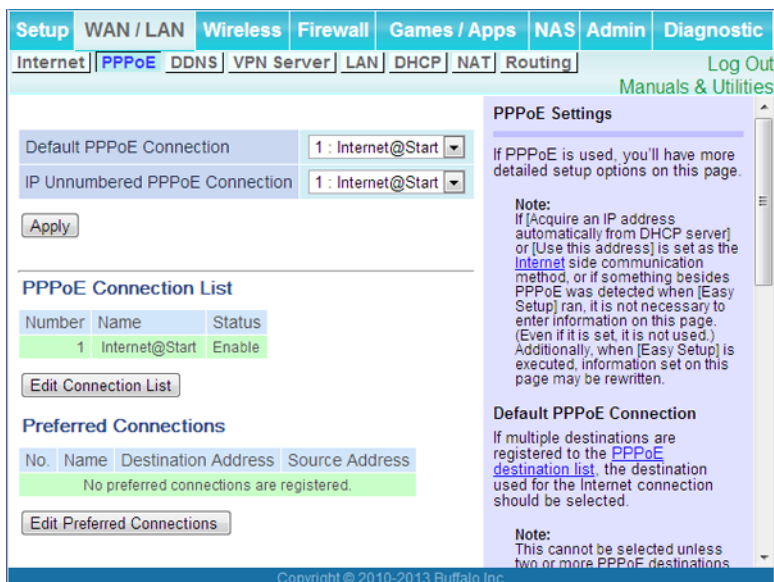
Setup | WAN / LAN | Wireless | Firewall | Games / Apps | NAS | Admin | Diagnostic

Internet | PPPoE | DDNS | VPN Server | LAN | DHCP | NAT | Routing

Log Out
Manuals & Utilities

| Default PPPoE Connection | 1 : Internet@Start |
|---|---|
| IP Unnumbered PPPoE Connection | 1 : Internet@Start |

Apply

PPPoE Connection List

| Number | Name | Status |
|---|---|---|
| 1 | Internet@Start | Enable |

Edit Connection List

Preferred Connections

| No. | Name | Destination Address | Source Address |
|---|---|---|---|
| No preferred connections are registered. | | | |

Edit Preferred Connections

PPPoE Settings

If PPPoE is used, you'll have more detailed setup options on this page.

Note:
If [Acquire an IP address automatically from DHCP server] or [Use this address] is set as the Internet side communication method, or if something besides PPPoE was detected when [Easy Setup] ran, it is not necessary to enter information on this page. (Even if it is set, it is not used.) Additionally, when [Easy Setup] is executed, information set on this page may be rewritten.

Default PPPoE Connection

If multiple destinations are registered to the PPPoE destination list, the destination used for the Internet connection should be selected.

Note:
This cannot be selected unless two or more PPPoE destinations

Copyright © 2010-2013 Buffalo Inc.